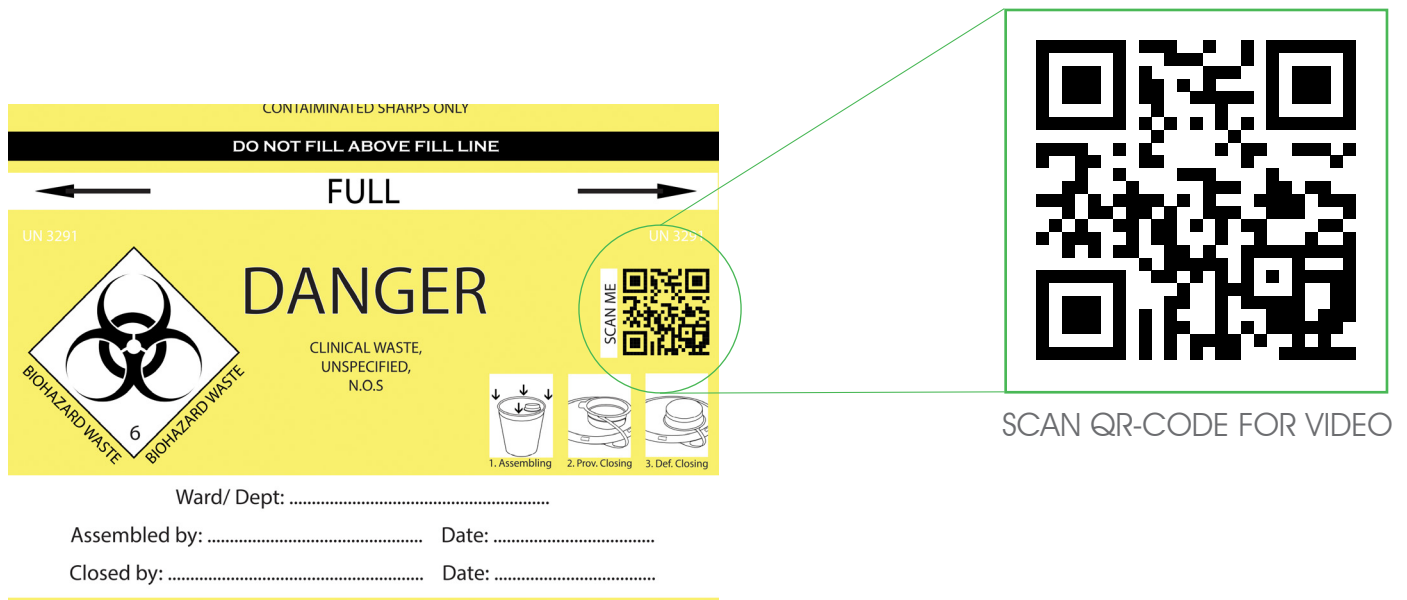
CONTAIMINATED SHARPS ONLY

DO NOT FILL ABOVE FILL LINE

FULL

UN 3291

UN 3291

DANGER

CLINICAL WASTE, UNSPECIFIED, N.O.S

SCAN ME

BIOHAZARD WASTE

BIOHAZARD WASTE

6

1. Assembling

2. Prov. Closing

3. Def. Closing

Ward/ Dept: ..........................................................

Assembled by: ................................................ Date: ....................................

Closed by: ........................................................ Date: ....................................

SCAN QR-CODE FOR VIDEO